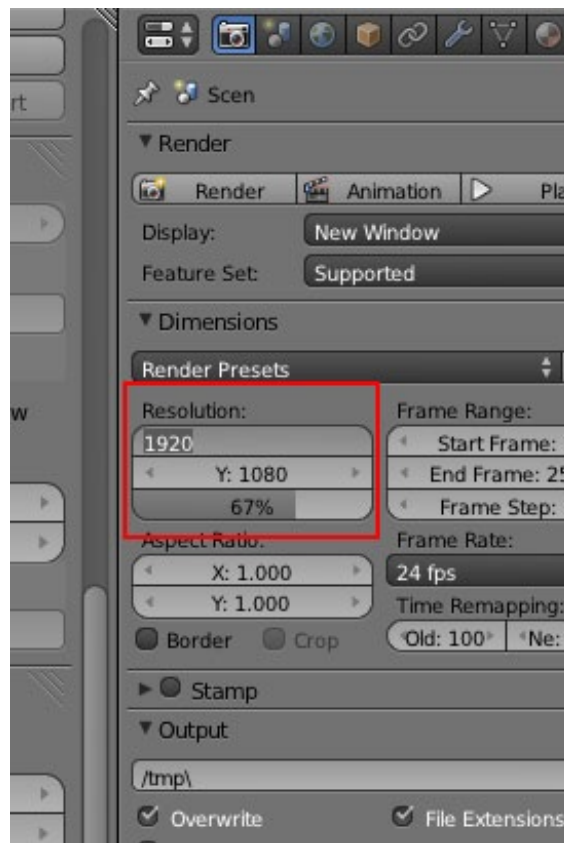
rt

w

Scen

Render

Render Animation Pla

Display: New Window

Feature Set: Supported

Dimensions

Render Presets

Resolution:
1920
Y: 1080
67%

Frame Range:
Start Frame:
End Frame: 2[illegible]
Frame Step:

Aspect Ratio:
X: 1.000
Y: 1.000

Frame Rate:
24 fps

Time Remapping:
Old: 100 Ne:

Border Crop

Stamp

Output

/tmp\

Overwrite File Extensions